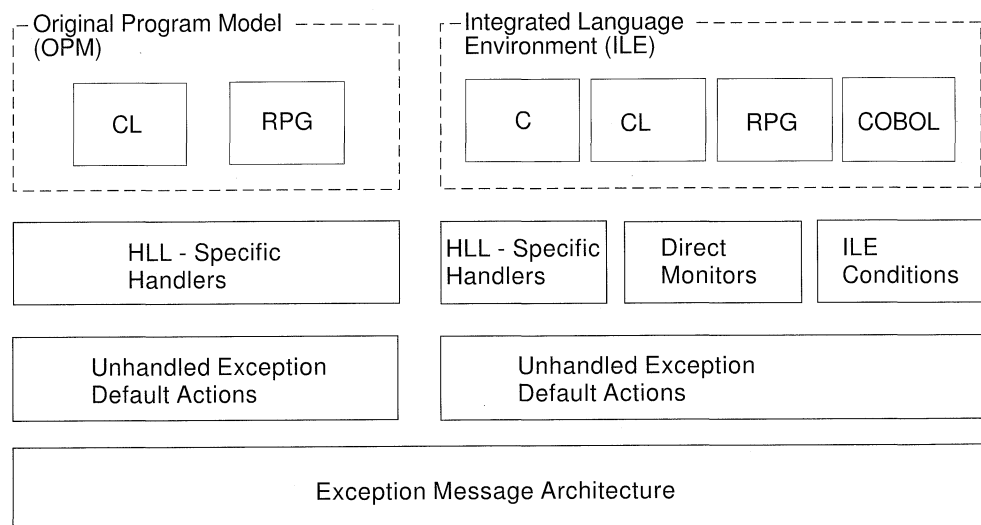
Original Program Model (OPM)

CL

RPG

Integrated Language Environment (ILE)

C

CL

RPG

COBOL

HLL - Specific Handlers

HLL - Specific Handlers

Direct Monitors

ILE Conditions

Unhandled Exception Default Actions

Unhandled Exception Default Actions

Exception Message Architecture